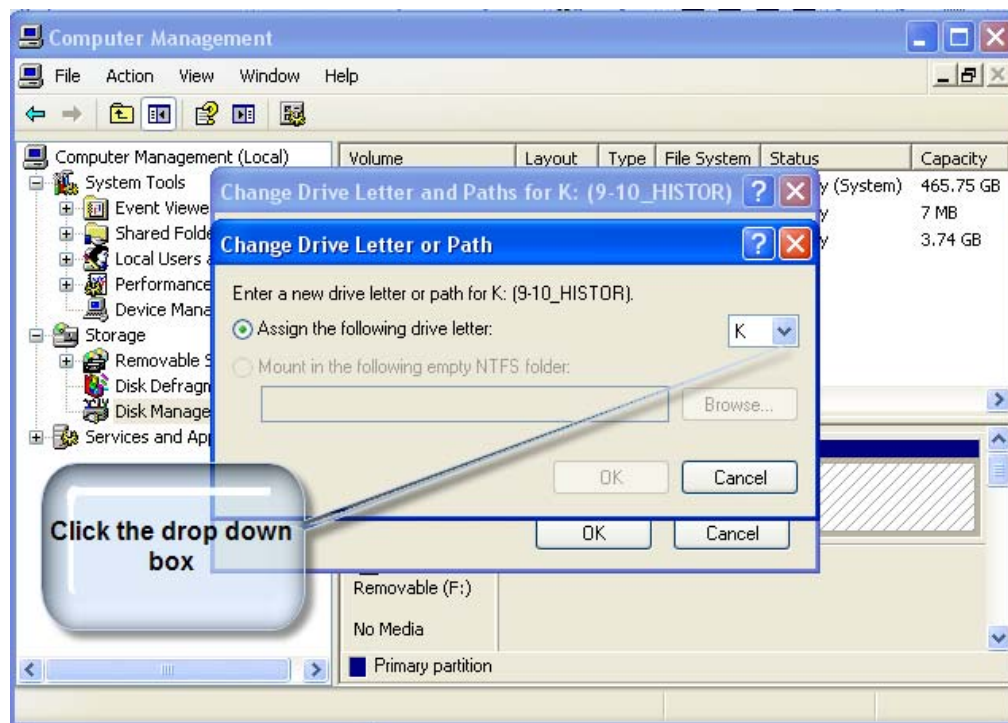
Computer Management

File Action View Window Help

Computer Management (Local)
System Tools
Event Viewe
Shared Folde
Local Users
Performance
Device Mana
Storage
Removable S
Disk Defragn
Disk Manage
Services and Ap

| Volume | Layout | Type | File System | Status | Capacity |
|---|---|---|---|---|---|
| | | | | y (System) | 465.75 GB |
| | | | | y | 7 MB |
| | | | | y | 3.74 GB |

Change Drive Letter and Paths for K: (9-10_HISTOR)

Change Drive Letter or Path

Enter a new drive letter or path for K: (9-10_HISTOR).

Assign the following drive letter: K

Mount in the following empty NTFS folder:

Browse...

OK Cancel

OK Cancel

Click the drop down box

Removable (F:)

No Media

Primary partition